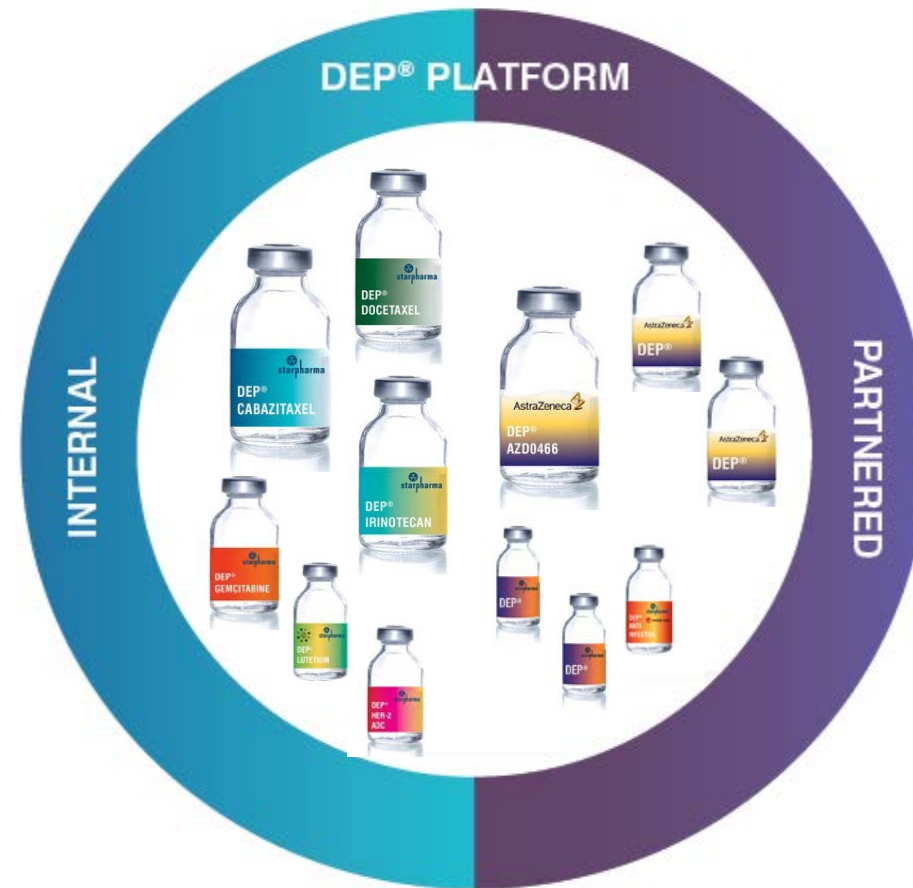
DEP® PLATFORM

INTERNAL

PARTNERED

starpharma
DEP®
DOCETAXEL

starpharma
DEP®
CABAZITAXEL

starpharma
DEP®
IRINOTECAN

AstraZeneca
DEP®
AZD0466

AstraZeneca
DEP®

AstraZeneca
DEP®

starpharma
DEP®
GEMCITABINE

starpharma
DEP®
LUTETIUM

starpharma
DEP®
HER-2
ADC

starpharma
DEP®

starpharma
DEP®

starpharma
DEP®
ANTI-
INFECTIVE